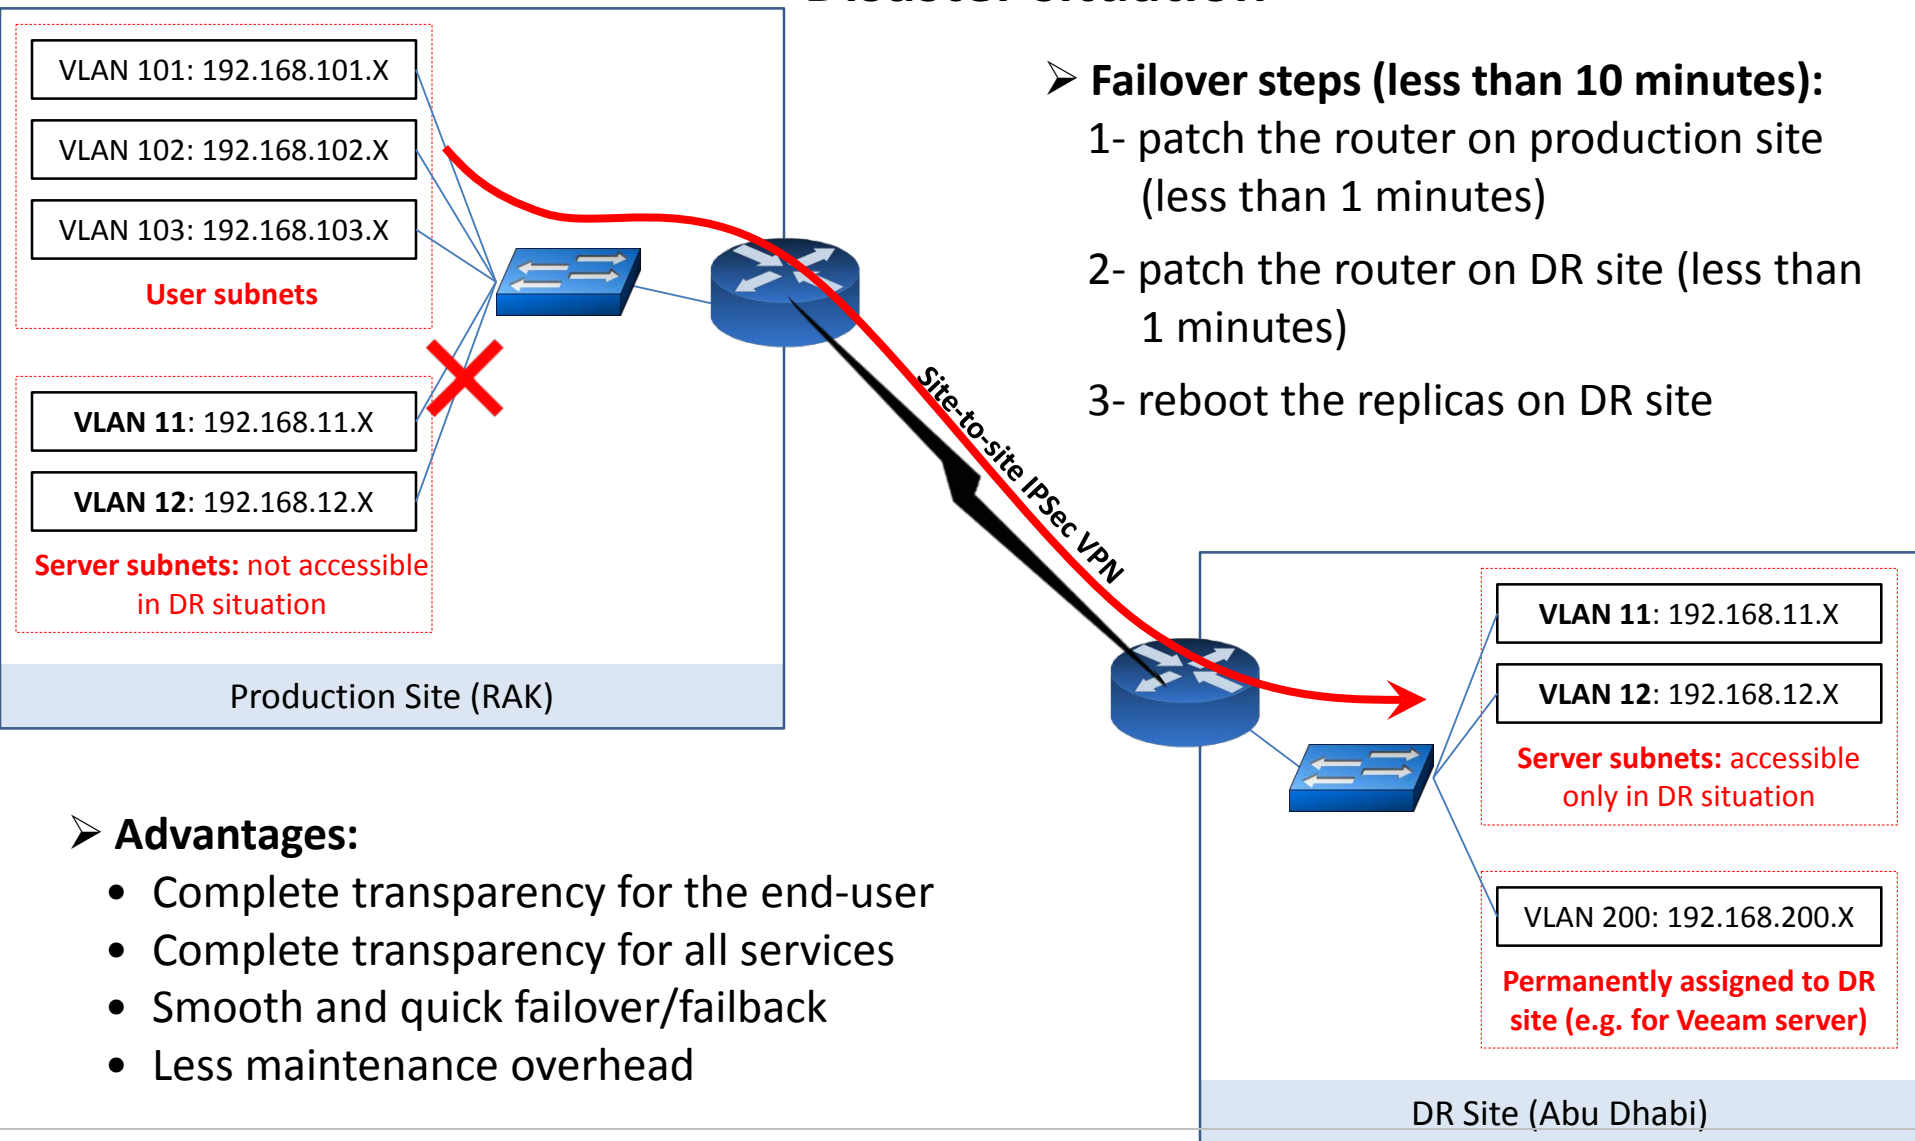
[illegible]

VLAN 101: 192.168.101.X

VLAN 102: 192.168.102.X

VLAN 103: 192.168.103.X

User subnets

VLAN 11: 192.168.11.X

VLAN 12: 192.168.12.X

Server subnets: not accessible in DR situation

Production Site (RAK)

Site-to-site IPSec VPN

➢ Failover steps (less than 10 minutes):
1- patch the router on production site (less than 1 minutes)
2- patch the router on DR site (less than 1 minutes)
3- reboot the replicas on DR site

VLAN 11: 192.168.11.X

VLAN 12: 192.168.12.X

Server subnets: accessible only in DR situation

VLAN 200: 192.168.200.X

Permanently assigned to DR site (e.g. for Veeam server)

DR Site (Abu Dhabi)

➢ Advantages:
• Complete transparency for the end-user
• Complete transparency for all services
• Smooth and quick failover/failback
• Less maintenance overhead